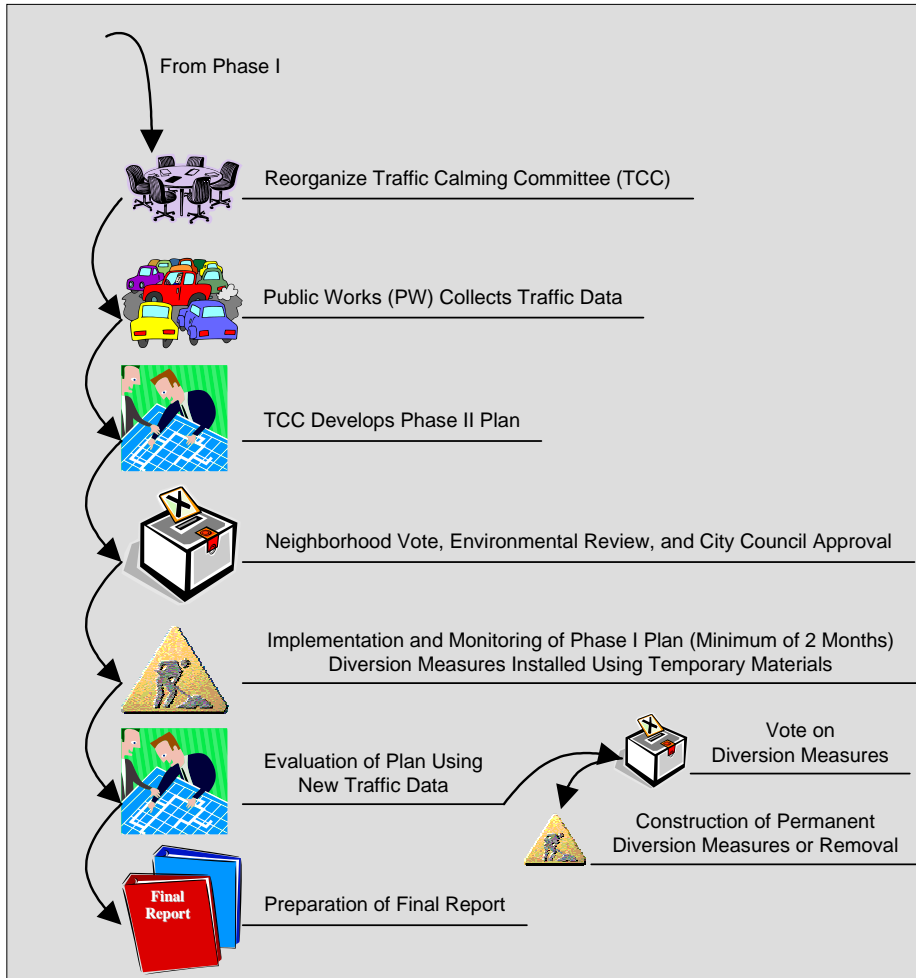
From Phase I

Reorganize Traffic Calming Committee (TCC)

Public Works (PW) Collects Traffic Data

TCC Develops Phase II Plan

Neighborhood Vote, Environmental Review, and City Council Approval

Implementation and Monitoring of Phase I Plan (Minimum of 2 Months)
Diversion Measures Installed Using Temporary Materials

Evaluation of Plan Using New Traffic Data

Vote on Diversion Measures

Construction of Permanent Diversion Measures or Removal

Final Report

Preparation of Final Report